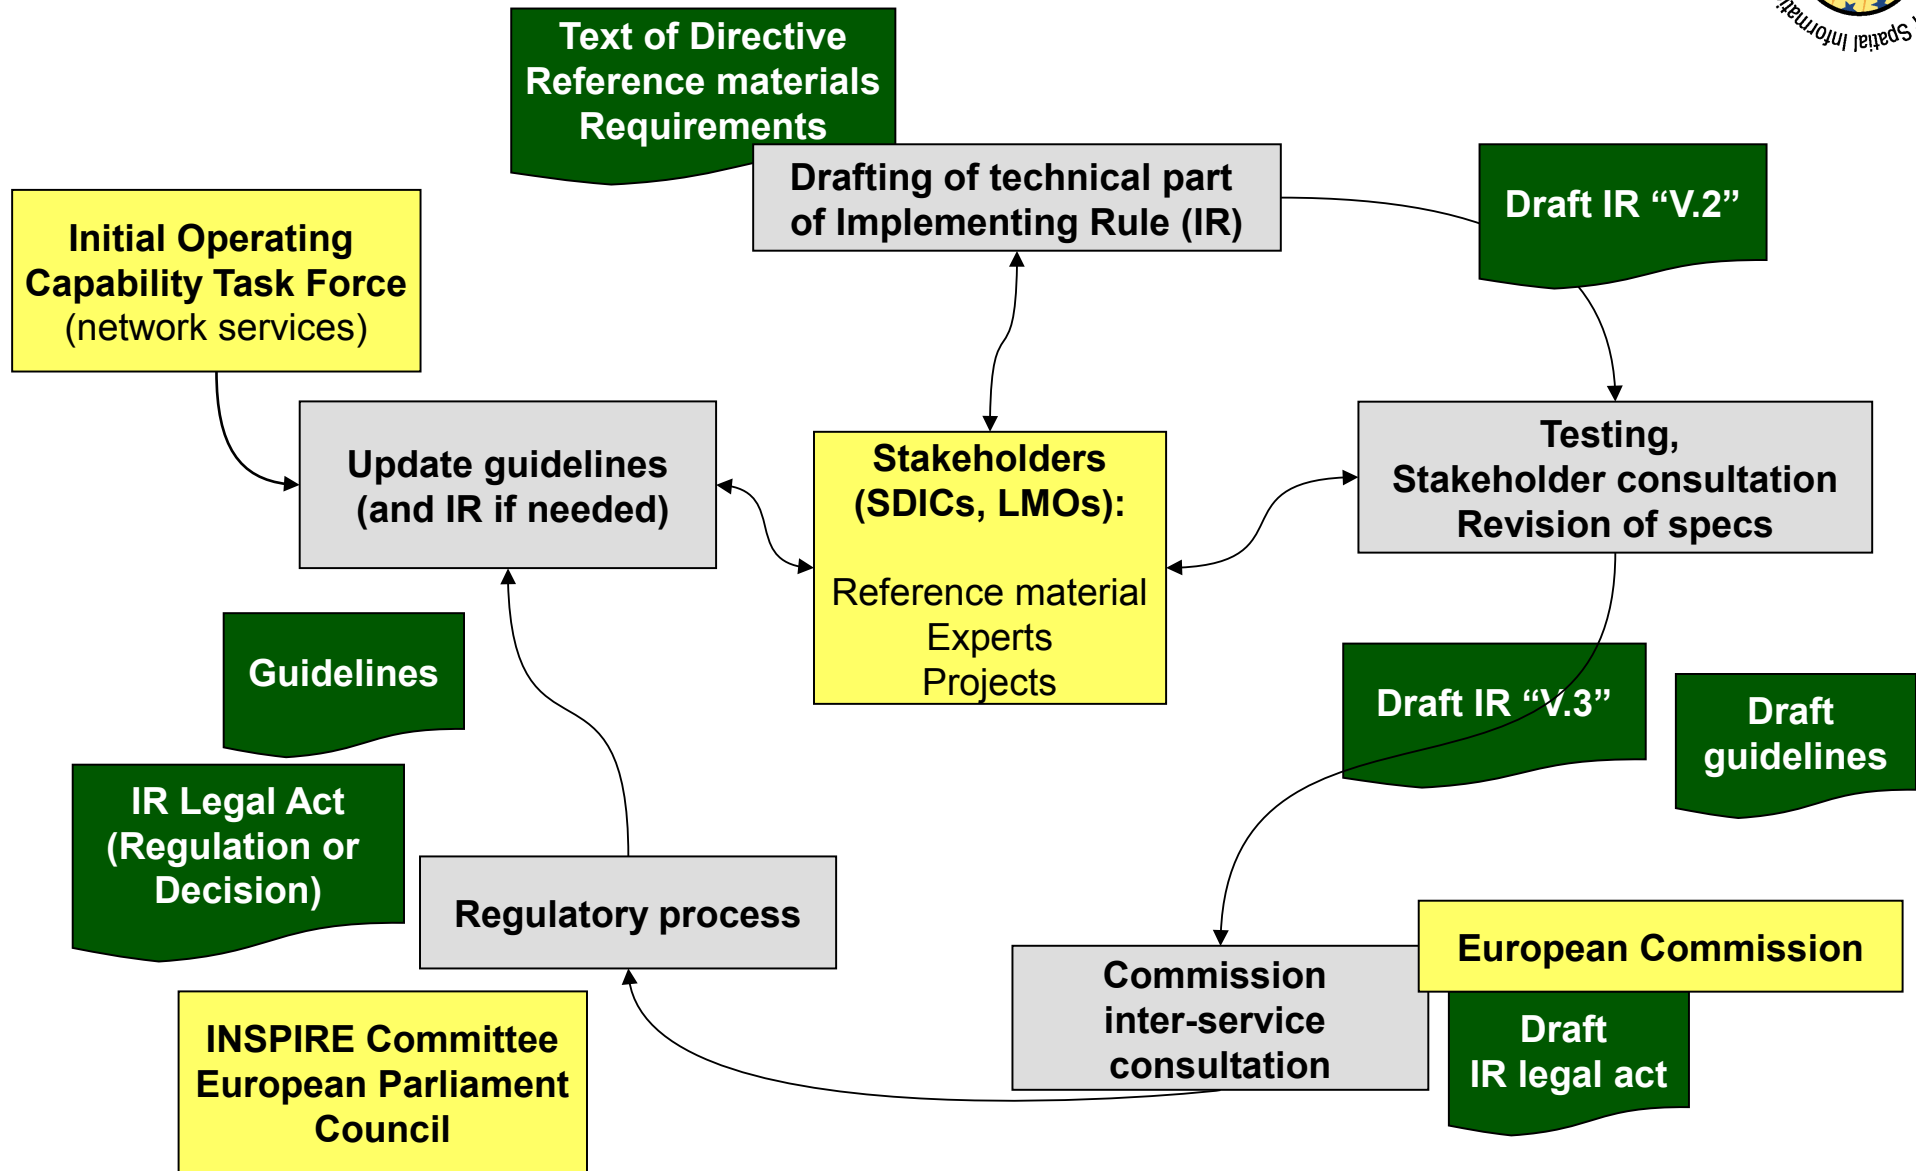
Spatial Informati

Text of Directive
Reference materials
Requirements

Drafting of technical part
of Implementing Rule (IR)

Draft IR "V.2"

Initial Operating
Capability Task Force
(network services)

Update guidelines
(and IR if needed)

Stakeholders
(SDICs, LMOs):

Reference material
Experts
Projects

Testing,
Stakeholder consultation
Revision of specs

Guidelines

Draft IR "V.3"

Draft
guidelines

IR Legal Act
(Regulation or
Decision)

Regulatory process

European Commission

Commission
inter-service
consultation

Draft
IR legal act

INSPIRE Committee
European Parliament
Council